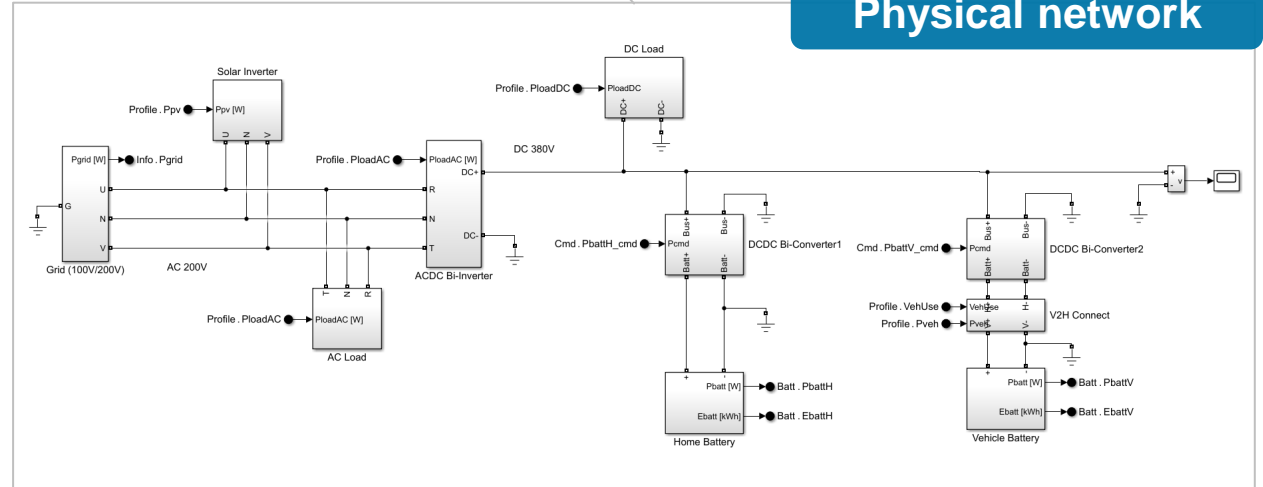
Physical network

DC Load

Profile . PloadDC

PloadDC

DC+

DC-

Solar Inverter

Profile . Ppv

Ppv [W]

U

N

V

DC 380V

Pgrid [W]

Info . Pgrid

Profile . PloadAC

PloadAC [W]

DC+

G

U

N

V

R

N

T

DC-

Grid (100V/200V)

AC 200V

ACDC Bi-Inverter

T

N

R

Profile . PloadAC

PloadAC [W]

AC Load

Bus+

Bus-

Cmd . PbattH_cmd

Pcmd

DCDC Bi-Converter1

Batt+

Batt-

+

-

Pbatt [W]

Batt . PbattH

Ebatt [kWh]

Batt . EbattH

Home Battery

+

-

v

Bus+

Bus-

Cmd . PbattV_cmd

Pcmd

DCDC Bi-Converter2

Batt+

Batt-

Profile . VehUse

VehUse

H+

H-

V2H Connect

Profile . Pveh

Pveh

V+

V-

+

-

Pbatt [W]

Batt . PbattV

Ebatt [kWh]

Batt . EbattV

Vehicle Battery